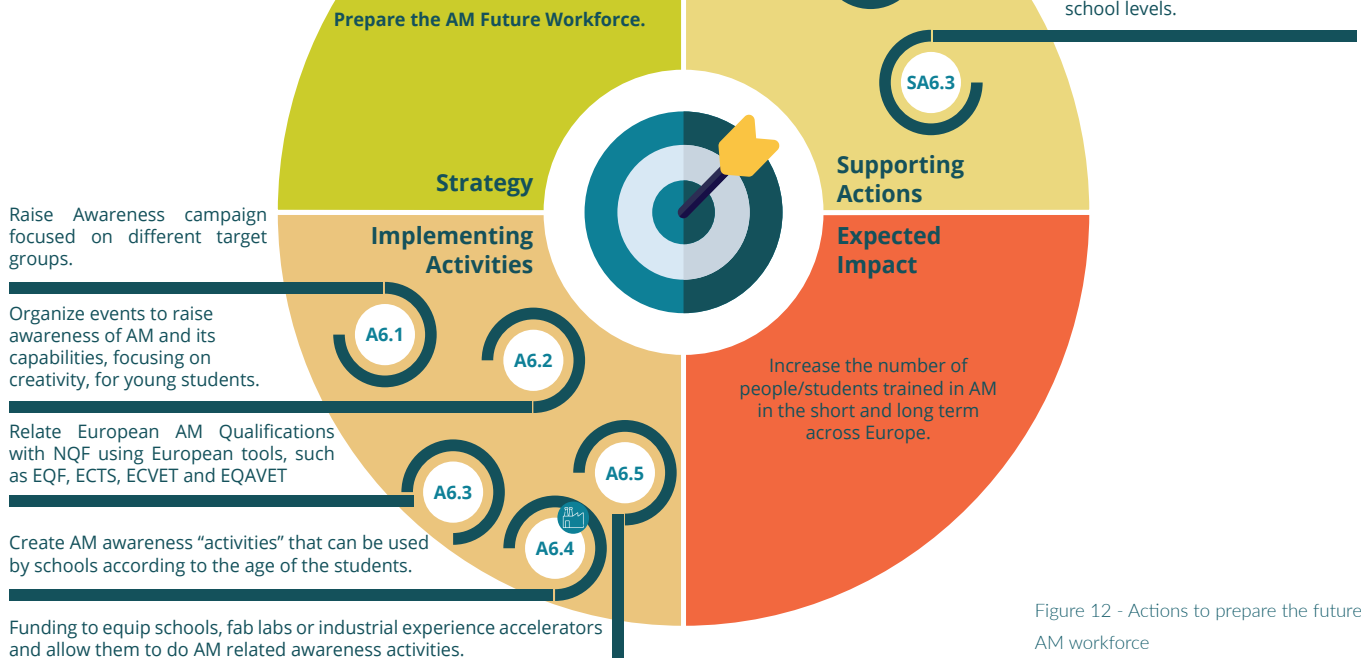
Prepare the AM Future Workforce.

school levels.

SA6.3

Strategy

Supporting Actions

Implementing Activities

Expected Impact

Raise Awareness campaign focused on different target groups.

Organize events to raise awareness of AM and its capabilities, focusing on creativity, for young students.

A6.1

A6.2

Increase the number of people/students trained in AM in the short and long term across Europe.

Relate European AM Qualifications with NQF using European tools, such as EQF, ECTS, ECVET and EQAVET

A6.3

A6.5

A6.4

Create AM awareness “activities” that can be used by schools according to the age of the students.

Funding to equip schools, fab labs or industrial experience accelerators and allow them to do AM related awareness activities.

Figure 12 - Actions to prepare the future AM workforce